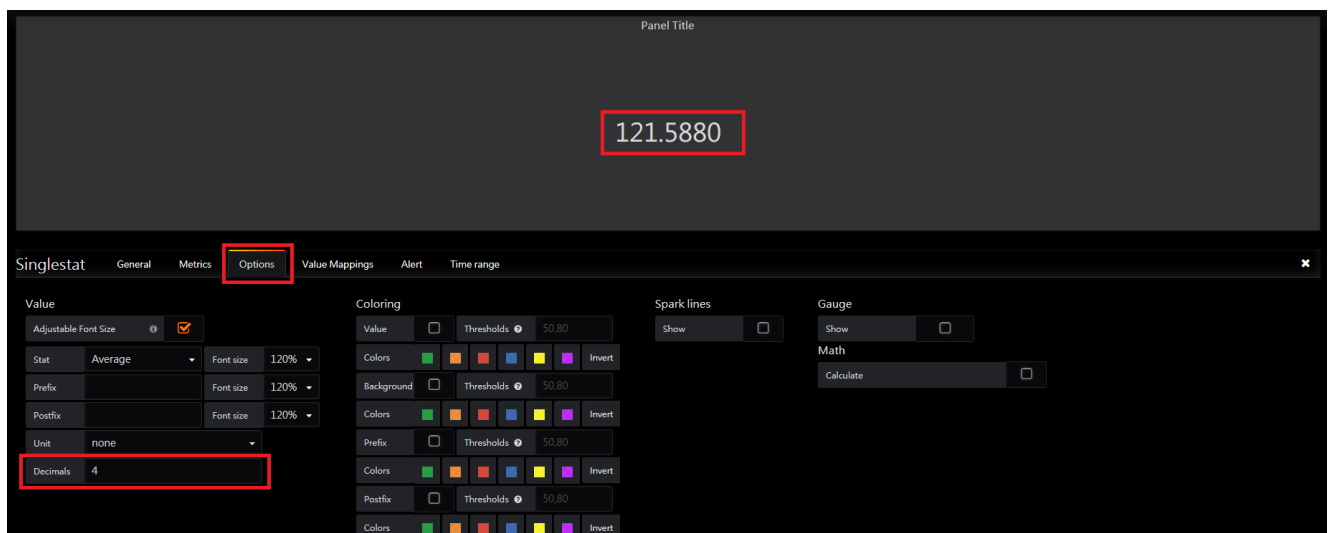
Panel Title

121.5880

Singlestat General Metrics Options Value Mappings Alert Time range

Value

Adjustable Font Size

Stat Average Font size 120%

Prefix Font size 120%

Postfix Font size 120%

Unit none

Decimals 4

Coloring

Value Thresholds 50,80

Colors Invert

Background Thresholds 50,80

Colors Invert

Prefix Thresholds 50,80

Colors Invert

Postfix Thresholds 50,80

Colors Invert

Spark lines

Show

Gauge

Show

Math

Calculate